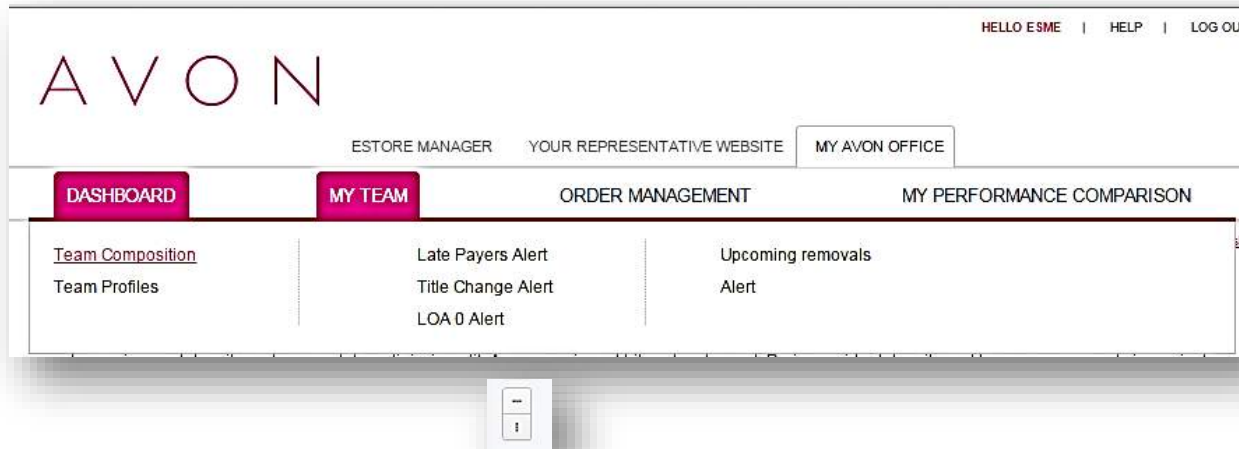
HELLO ESME | HELP | LOG OU

AVON

ESTORE MANAGER
YOUR REPRESENTATIVE WEBSITE
MY AVON OFFICE

DASHBOARD
MY TEAM
ORDER MANAGEMENT
MY PERFORMANCE COMPARISON

Team Composition
Team Profiles

Late Payers Alert
Title Change Alert
LOA 0 Alert

Upcoming removals
Alert